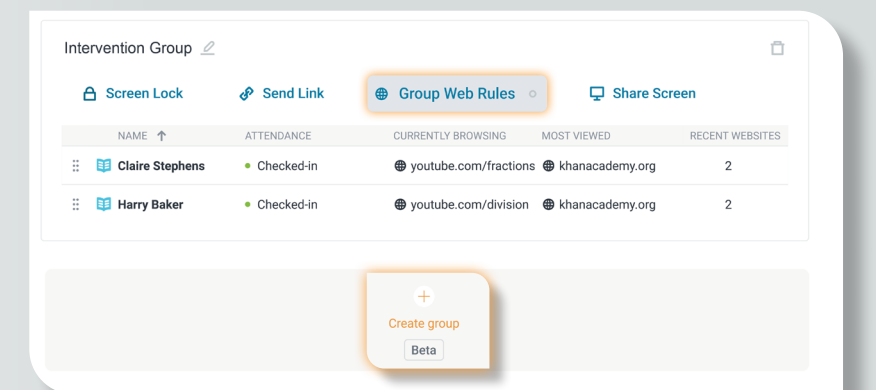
Intervention Group

Screen Lock Send Link Group Web Rules Share Screen

| NAME ↑ | ATTENDANCE | CURRENTLY BROWSING | MOST VIEWED | RECENT WEBSITES |
|---|---|---|---|---|
| Claire Stephens | Checked-in | youtube.com/fractions | khanacademy.org | 2 |
| Harry Baker | Checked-in | youtube.com/division | khanacademy.org | 2 |

+
Create group
Beta